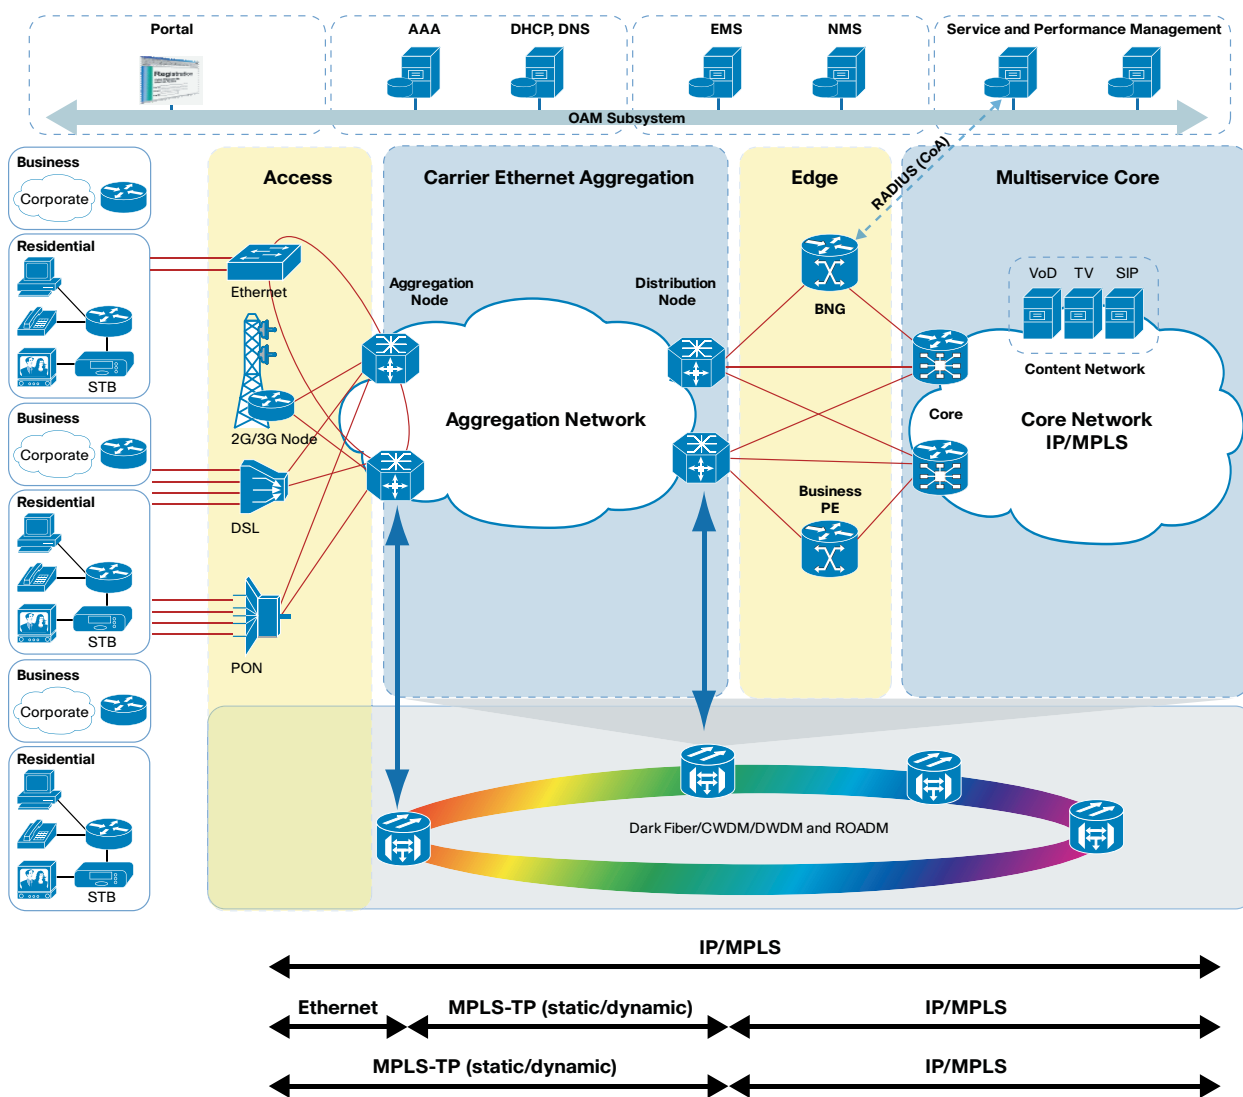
Portal

Registration

AAA

DHCP, DNS

EMS

NMS

Service and Performance Management

OAM Subsystem

Business

Corporate

Residential

STB

Business

Corporate

Residential

STB

Business

Corporate

Residential

STB

Access

Ethernet

2G/3G Node

DSL

PON

Carrier Ethernet Aggregation

Aggregation Node

Distribution Node

Aggregation Network

Edge

RADIUS (CoA)

BNG

Business PE

Multiservice Core

VoD

TV

SIP

Content Network

Core

Core Network IP/MPLS

Dark Fiber/CWDM/DWDM and ROADM

IP/MPLS

Ethernet

MPLS-TP (static/dynamic)

IP/MPLS

MPLS-TP (static/dynamic)

IP/MPLS